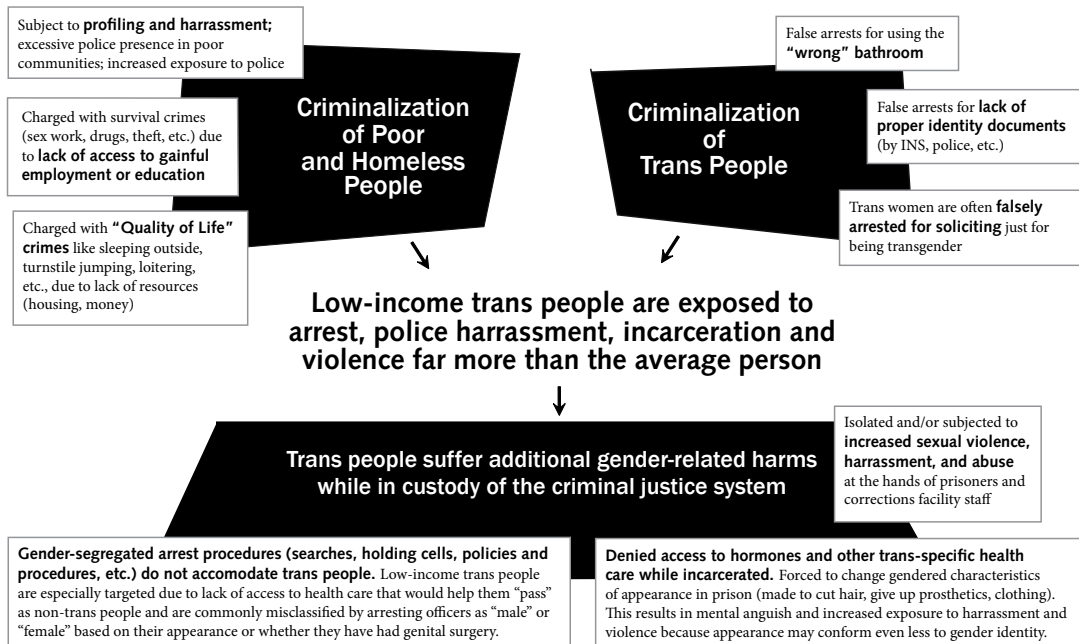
Subject to **profiling and harrassment;** excessive police presence in poor communities; increased exposure to police

Charged with survival crimes (sex work, drugs, theft, etc.) due to **lack of access to gainful employment or education**

Charged with **"Quality of Life" crimes** like sleeping outside, turnstile jumping, loitering, etc., due to lack of resources (housing, money)

Criminalization of Poor and Homeless People

Criminalization of Trans People

False arrests for using the **"wrong" bathroom**

False arrests for **lack of proper identity documents** (by INS, police, etc.)

Trans women are often **falsely arrested for soliciting** just for being transgender

Low-income trans people are exposed to arrest, police harrassment, incarceration and violence far more than the average person

Trans people suffer additional gender-related harms while in custody of the criminal justice system

Isolated and/or subjected to **increased sexual violence, harrassment, and abuse** at the hands of prisoners and corrections facility staff

**Gender-segregated arrest procedures (searches, holding cells, policies and procedures, etc.) do not accomodate trans people.** Low-income trans people are especially targeted due to lack of access to health care that would help them "pass" as non-trans people and are commonly misclassified by arresting officers as "male" or "female" based on their appearance or whether they have had genital surgery.

**Denied access to hormones and other trans-specific health care while incarcerated.** Forced to change gendered characteristics of appearance in prison (made to cut hair, give up prosthetics, clothing). This results in mental anguish and increased exposure to harrassment and violence because appearance may conform even less to gender identity.